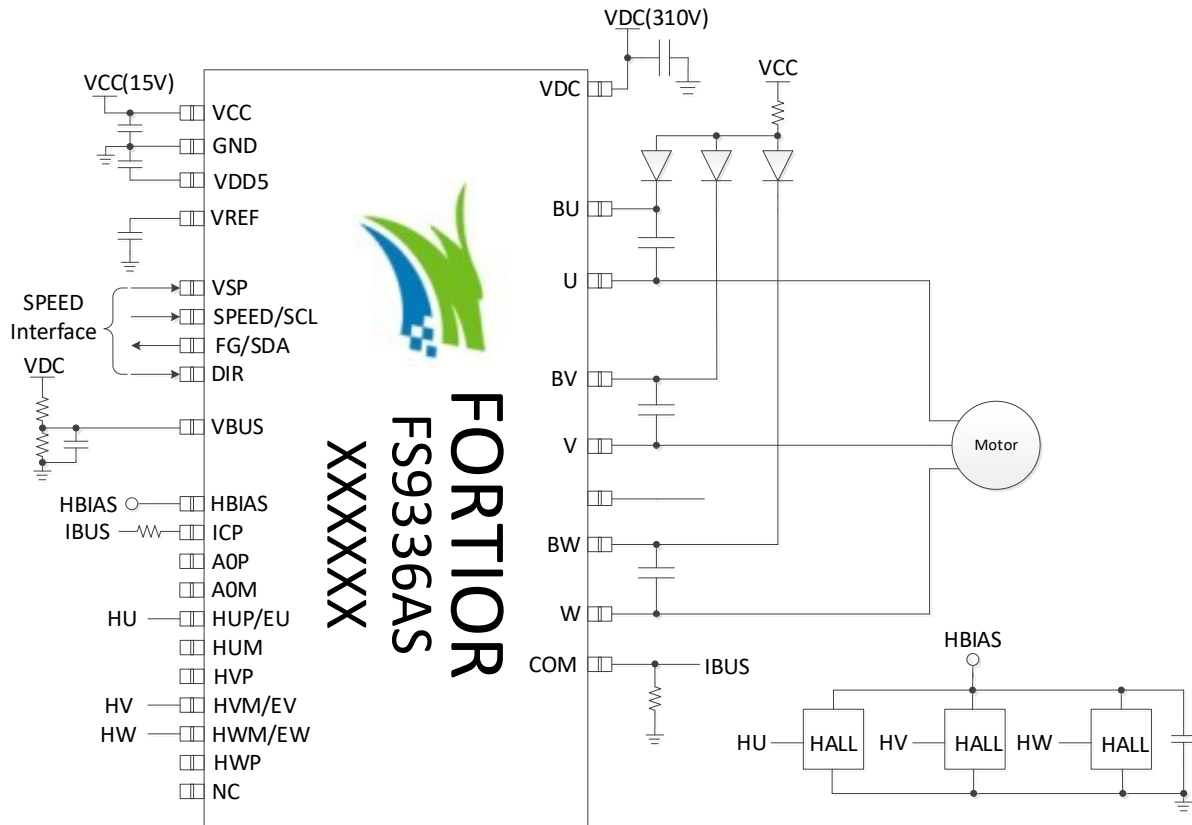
VDC(310V)

VCC(15V)
VCC
GND
VDD5
VREF

SPEED Interface
VSP
SPEED/SCL
FG/SDA
DIR

VDC
VBUS

HBIAS
HBIAS
IBUS
ICP
A0P
A0M
HU
HUP/EU
HUM
HVP
HV
HVM/EV
HW
HWM/EW
HWP
NC

FORTIOR
FS9336AS
XXXXXX

VDC
VCC
BU
U
BV
V
BW
W
COM
IBUS

Motor

HBIAS
HU
HALL
HV
HALL
HW
HALL